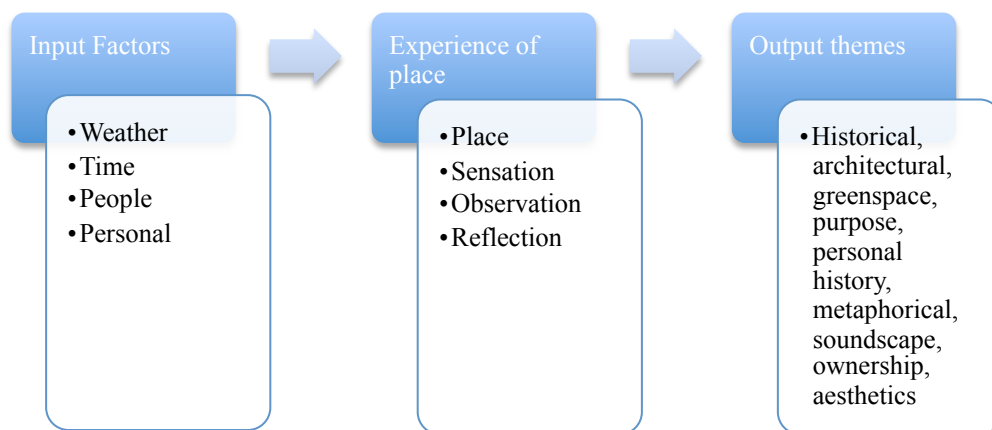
Input Factors

• Weather
• Time
• People
• Personal

Experience of place

• Place
• Sensation
• Observation
• Reflection

Output themes

• Historical, architectural, greenspace, purpose, personal history, metaphorical, soundscape, ownership, aesthetics